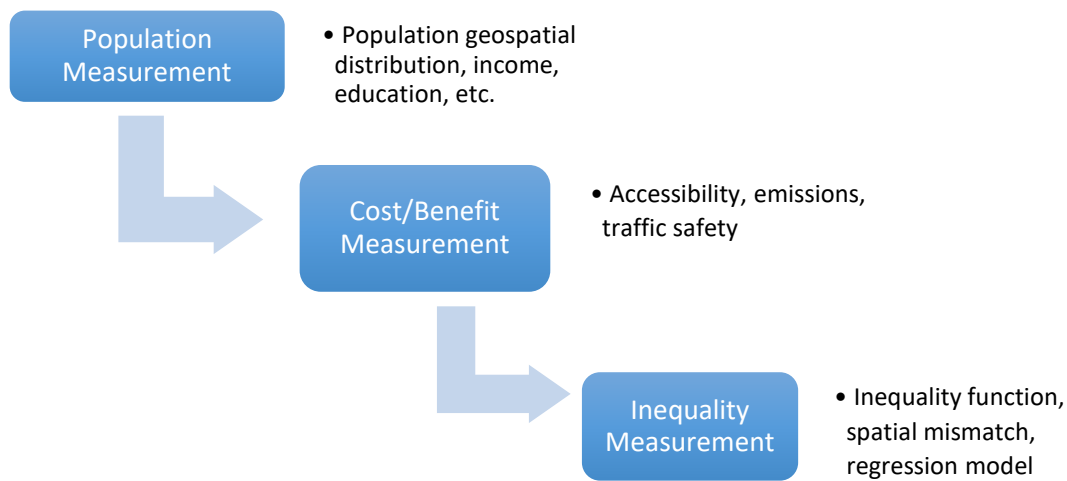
Population Measurement

• Population geospatial distribution, income, education, etc.

Cost/Benefit Measurement

• Accessibility, emissions, traffic safety

Inequality Measurement

• Inequality function, spatial mismatch, regression model